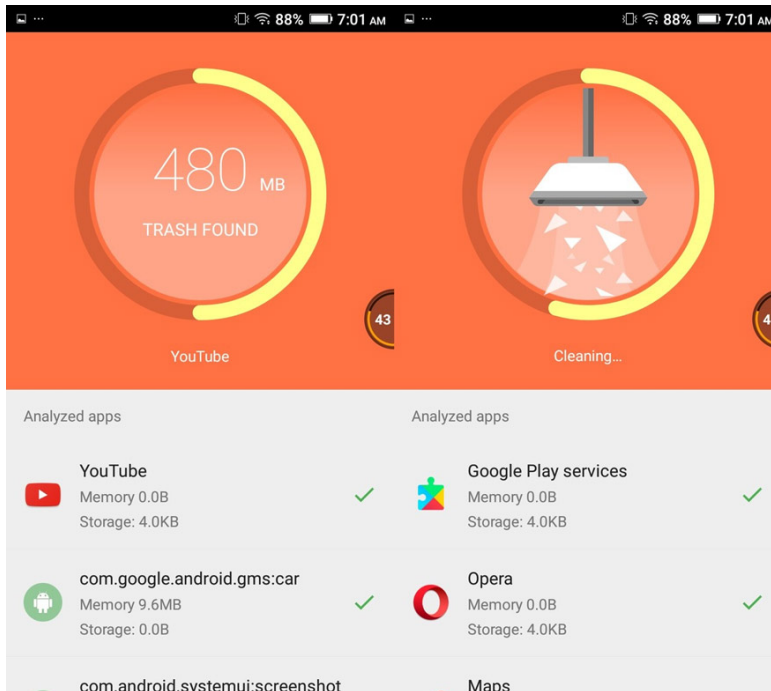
88% 7:01 AM

480 MB
TRASH FOUND

43

YouTube

Analyzed apps

YouTube
Memory 0.0B
Storage: 4.0KB

com.google.android.gms:car
Memory 9.6MB
Storage: 0.0B

com.android.systemui:screenshot

88% 7:01 AM

4

Cleaning...

Analyzed apps

Google Play services
Memory 0.0B
Storage: 4.0KB

Opera
Memory 0.0B
Storage: 4.0KB

Maps